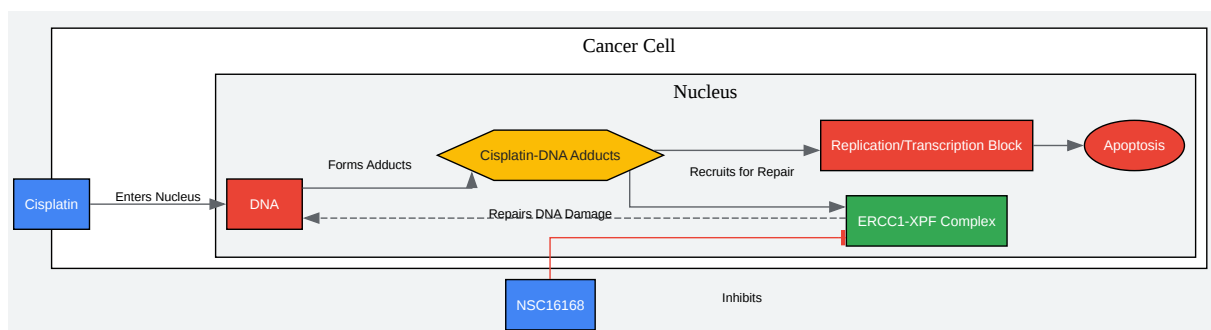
Cancer Cell

Nucleus

Cisplatin

Enters Nucleus

DNA

Forms Adducts

Cisplatin-DNA Adducts

Recruits for Repair

Replication/Transcription Block

Apoptosis

Repairs DNA Damage

ERCC1-XPF Complex

NSC16168

Inhibits